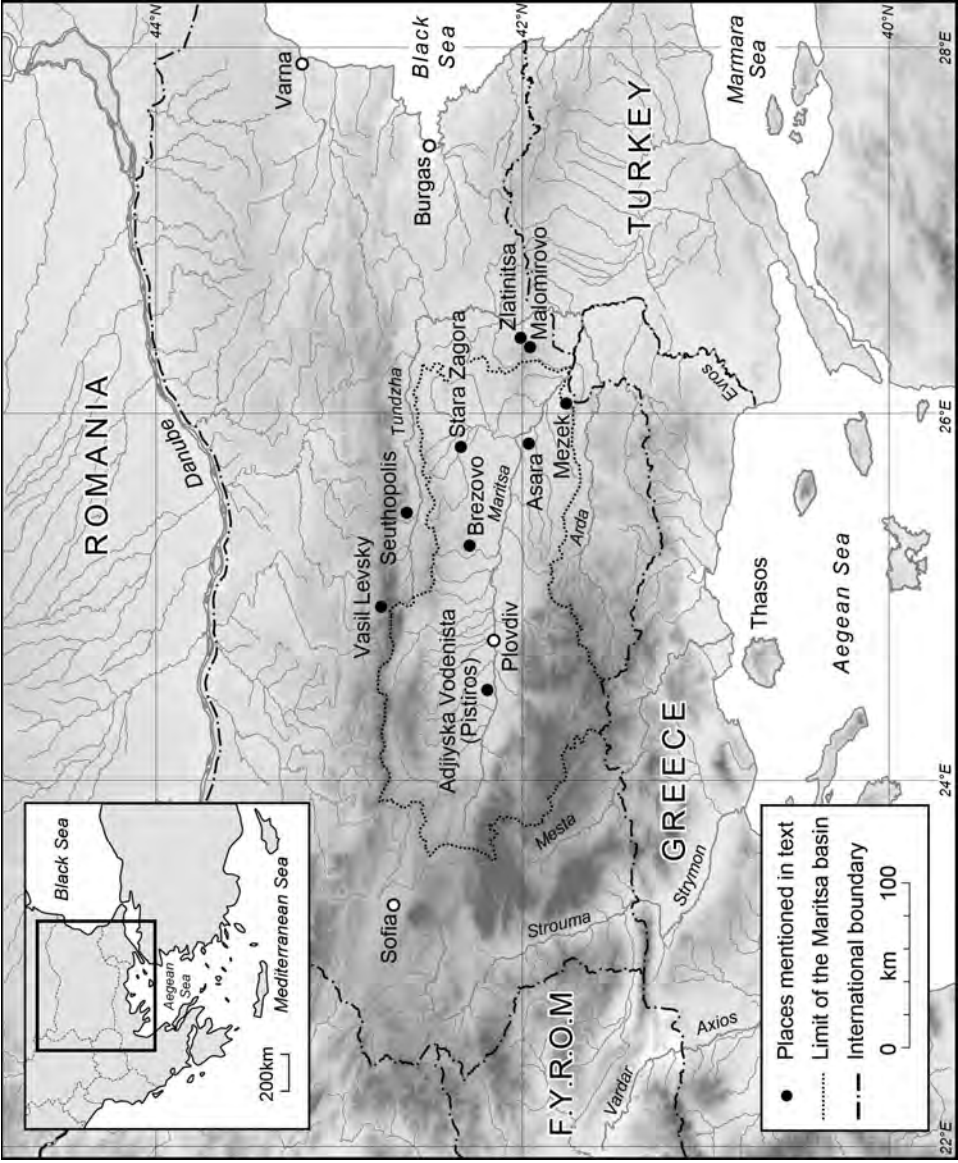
Black Sea
Aegean Sea
Mediterranean Sea
200km
ROMANIA
Danube
44°N
Varna
Black Sea
Burgas
42°N
TURKEY
Marmara Sea
40°N
28°E
Zlatinitsa
Malomirovo
Stara Zagora
Tundzha
Seuthopolis
Vasil Levsky
Brezovo
Maritsa
Asara
Mezek
Arda
Evros
26°E
Adjiyska Vodenista (Pistiros)
Plovdiv
Sofia
Thasos
Aegean Sea
GREECE
Mesta
Strouma
Strymon
24°E
F.Y.R.O.M
Vardar
Axios
22°E
Places mentioned in text
Limit of the Maritsa basin
International boundary
0 km 100